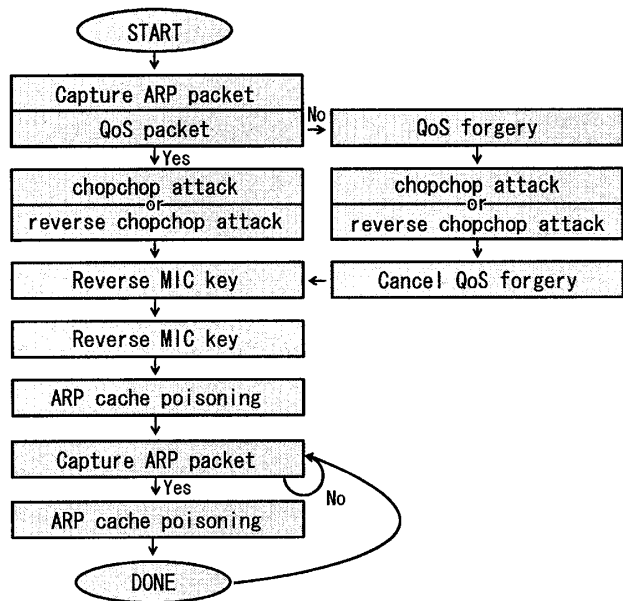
START

Capture ARP packet

QoS packet

No

QoS forgery

Yes

chopchop attack
or
reverse chopchop attack

chopchop attack
or
reverse chopchop attack

Reverse MIC key

Cancel QoS forgery

Reverse MIC key

ARP cache poisoning

Capture ARP packet

Yes

No

ARP cache poisoning

DONE